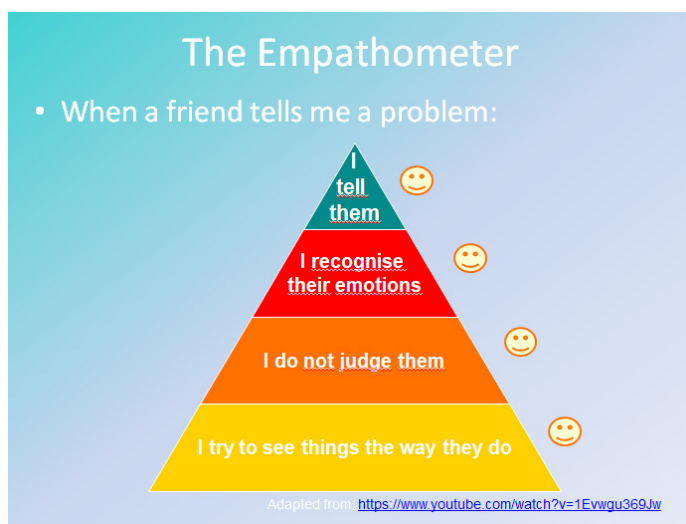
The Empathometer

• When a friend tells me a problem:

I tell them

I recognise their emotions

I do not judge them

I try to see things the way they do

Adapted from: https://www.youtube.com/watch?v=1Evwgu369Jw